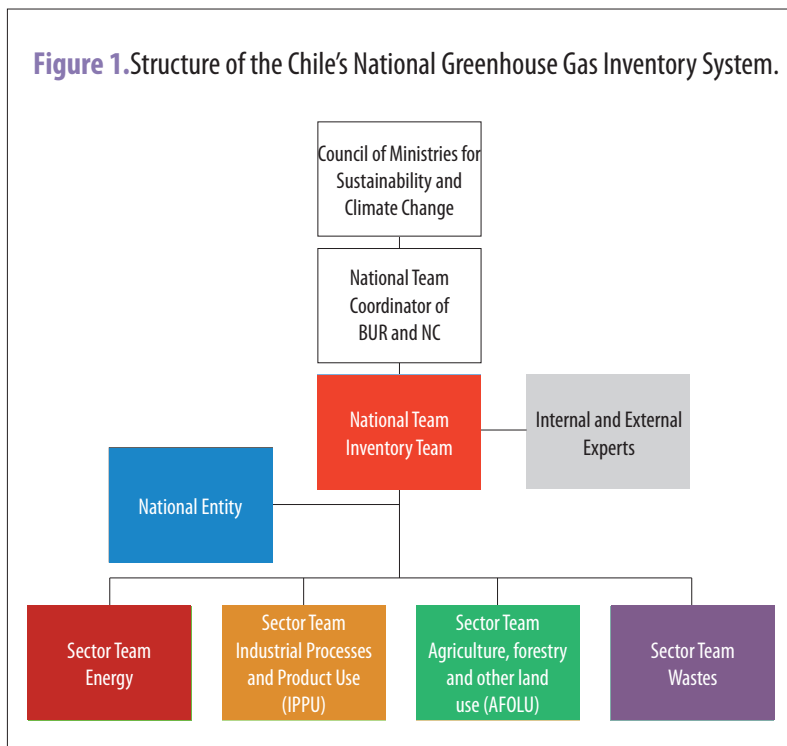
Figure 1. Structure of the Chile’s National Greenhouse Gas Inventory System.

Council of Ministries for Sustainability and Climate Change

National Team Coordinator of BUR and NC

National Team Inventory Team

Internal and External Experts

National Entity

Sector Team Energy

Sector Team Industrial Processes and Product Use (IPPU)

Sector Team Agriculture, forestry and other land use (AFOLU)

Sector Team Wastes